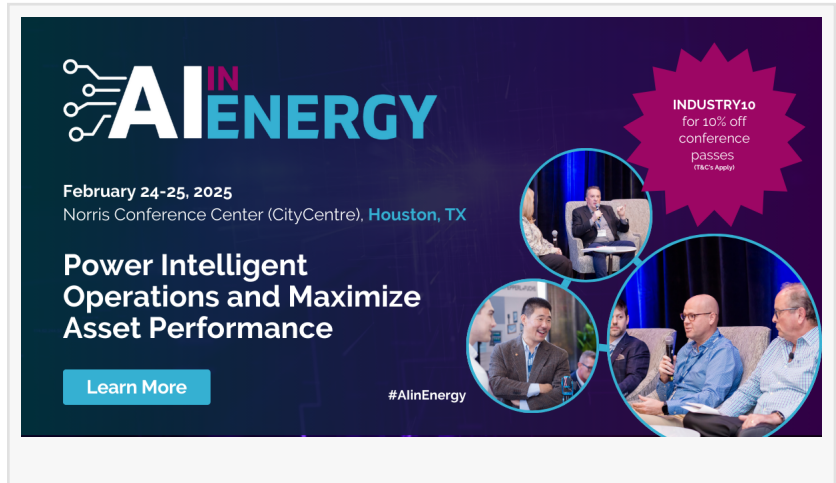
AI IN ENERGY

February 24-25, 2025
Norris Conference Center (CityCentre), Houston, TX

Power Intelligent Operations and Maximize Asset Performance

Learn More

INDUSTRY10 for 10% off conference passes (T&C's Apply)

#AIinEnergy